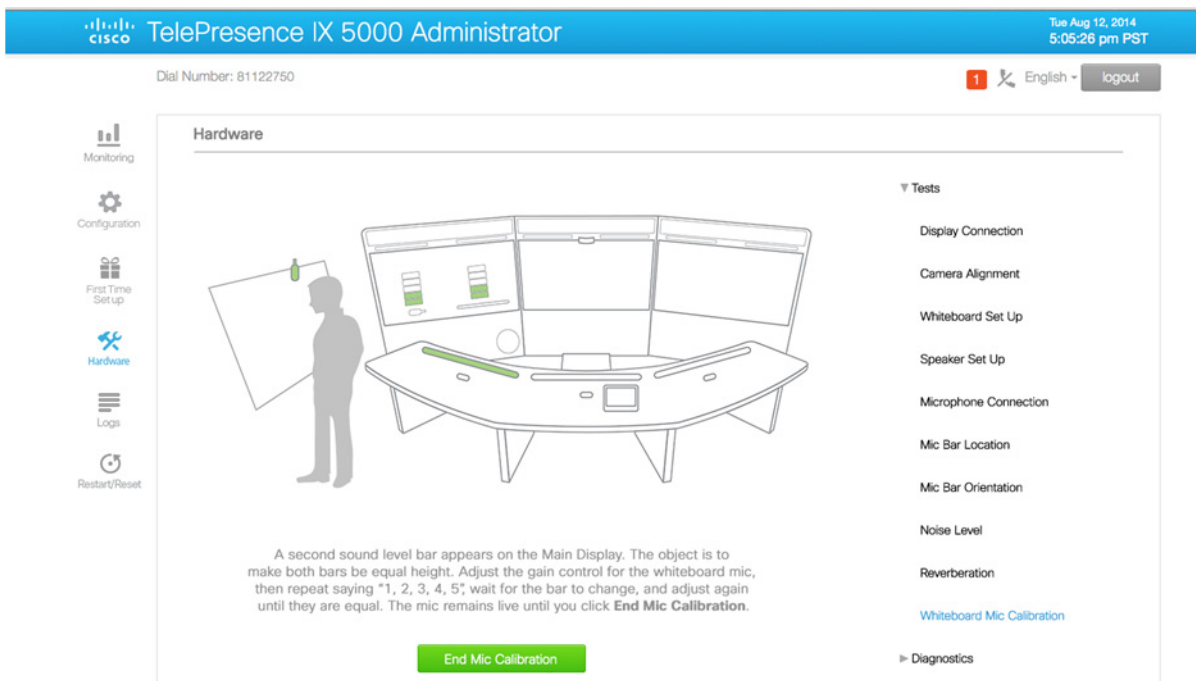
cisco TelePresence IX 5000 Administrator

Tue Aug 12, 2014
5:05:26 pm PST

Dial Number: 81122750

1 English logout

Monitoring

Configuration

First Time Set up

Hardware

Logs

Restart/Reset

Hardware

▼Tests

Display Connection

Camera Alignment

Whiteboard Set Up

Speaker Set Up

Microphone Connection

Mic Bar Location

Mic Bar Orientation

Noise Level

Reverberation

Whiteboard Mic Calibration

▶ Diagnostics

A second sound level bar appears on the Main Display. The object is to make both bars be equal height. Adjust the gain control for the whiteboard mic, then repeat saying "1, 2, 3, 4, 5", wait for the bar to change, and adjust again until they are equal. The mic remains live until you click **End Mic Calibration**.

End Mic Calibration